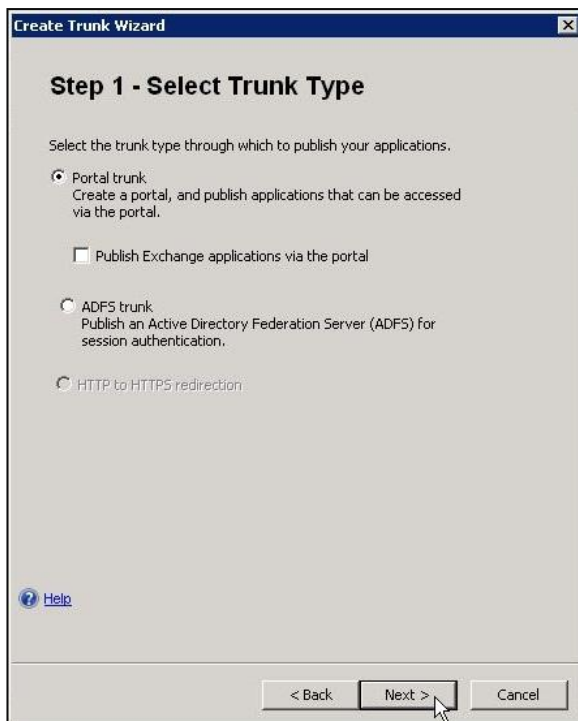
Create Trunk Wizard

Step 1 - Select Trunk Type

Select the trunk type through which to publish your applications.

Portal trunk
Create a portal, and publish applications that can be accessed via the portal.

Publish Exchange applications via the portal

ADFS trunk
Publish an Active Directory Federation Server (ADFS) for session authentication.

HTTP to HTTPS redirection

Help

< Back Next > Cancel